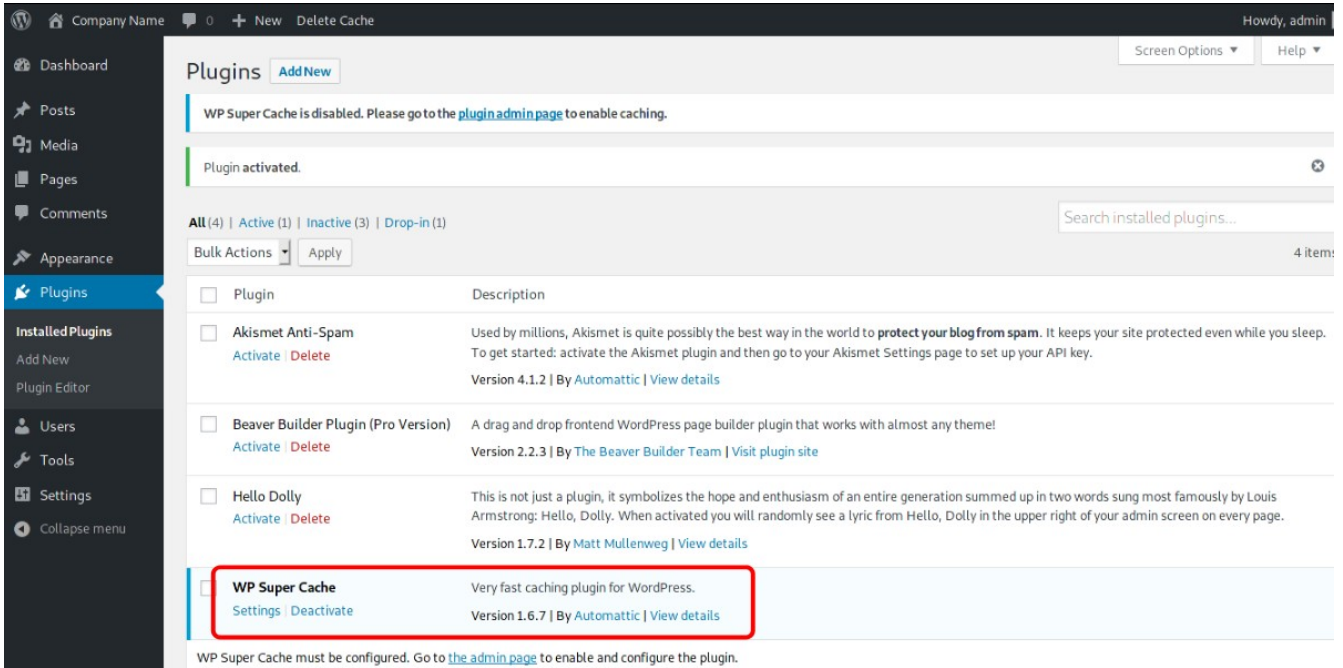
Company Name 0 + New Delete Cache Howdy, admin

Dashboard
Posts
Media
Pages
Comments
Appearance
Plugins
Installed Plugins
Add New
Plugin Editor
Users
Tools
Settings
Collapse menu

Screen Options ▼ Help ▼

Plugins Add New

WP Super Cache is disabled. Please go to the plugin admin page to enable caching.

Plugin activated.

All (4) | Active (1) | Inactive (3) | Drop-in (1)

Search installed plugins...

Bulk Actions Apply

4 items

| Plugin | Description |
|---|---|
| Akismet Anti-Spam<br>Activate \| Delete | Used by millions, Akismet is quite possibly the best way in the world to **protect your blog from spam**. It keeps your site protected even while you sleep. To get started: activate the Akismet plugin and then go to your Akismet Settings page to set up your API key.<br>Version 4.1.2 \| By Automattic \| View details |
| Beaver Builder Plugin (Pro Version)<br>Activate \| Delete | A drag and drop frontend WordPress page builder plugin that works with almost any theme!<br>Version 2.2.3 \| By The Beaver Builder Team \| Visit plugin site |
| Hello Dolly<br>Activate \| Delete | This is not just a plugin, it symbolizes the hope and enthusiasm of an entire generation summed up in two words sung most famously by Louis Armstrong: Hello, Dolly. When activated you will randomly see a lyric from Hello, Dolly in the upper right of your admin screen on every page.<br>Version 1.7.2 \| By Matt Mullenweg \| View details |
| WP Super Cache<br>Settings \| Deactivate | Very fast caching plugin for WordPress.<br>Version 1.6.7 \| By Automattic \| View details |

WP Super Cache must be configured. Go to the admin page to enable and configure the plugin.